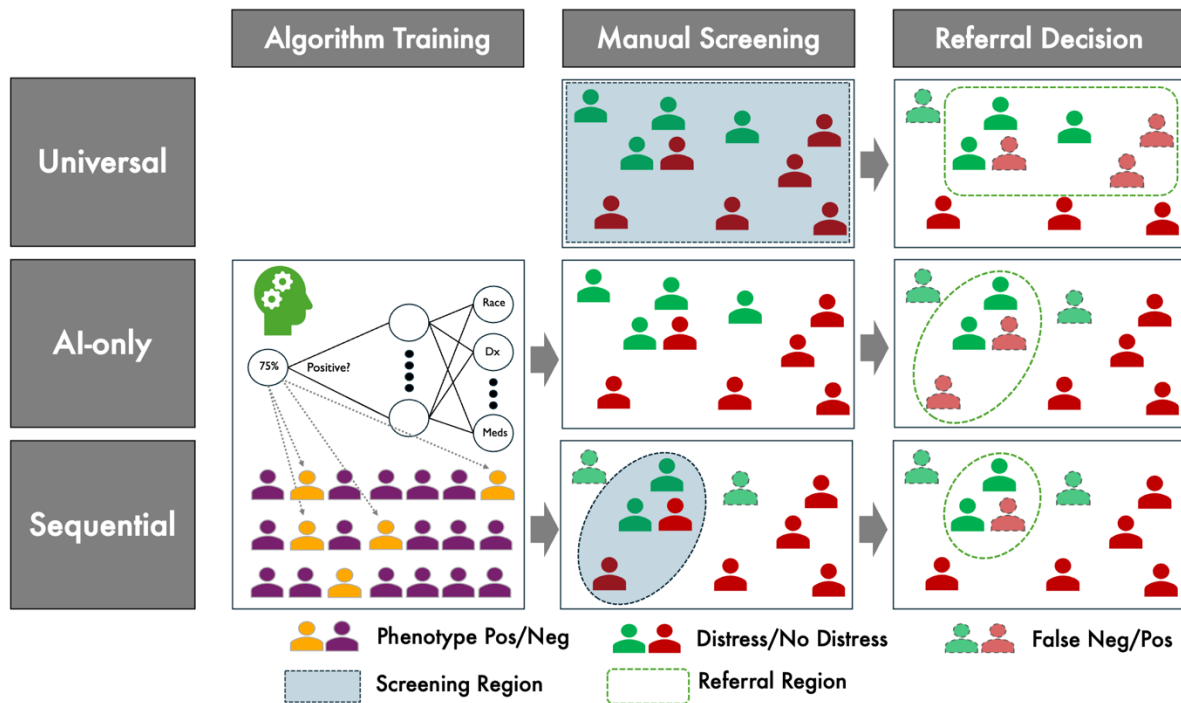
Algorithm Training

Manual Screening

Referral Decision

Universal

AI-only

Sequential

75%

Positive?

Race

Dx

Meds

Phenotype Pos/Neg

Distress/No Distress

False Neg/Pos

Screening Region

Referral Region